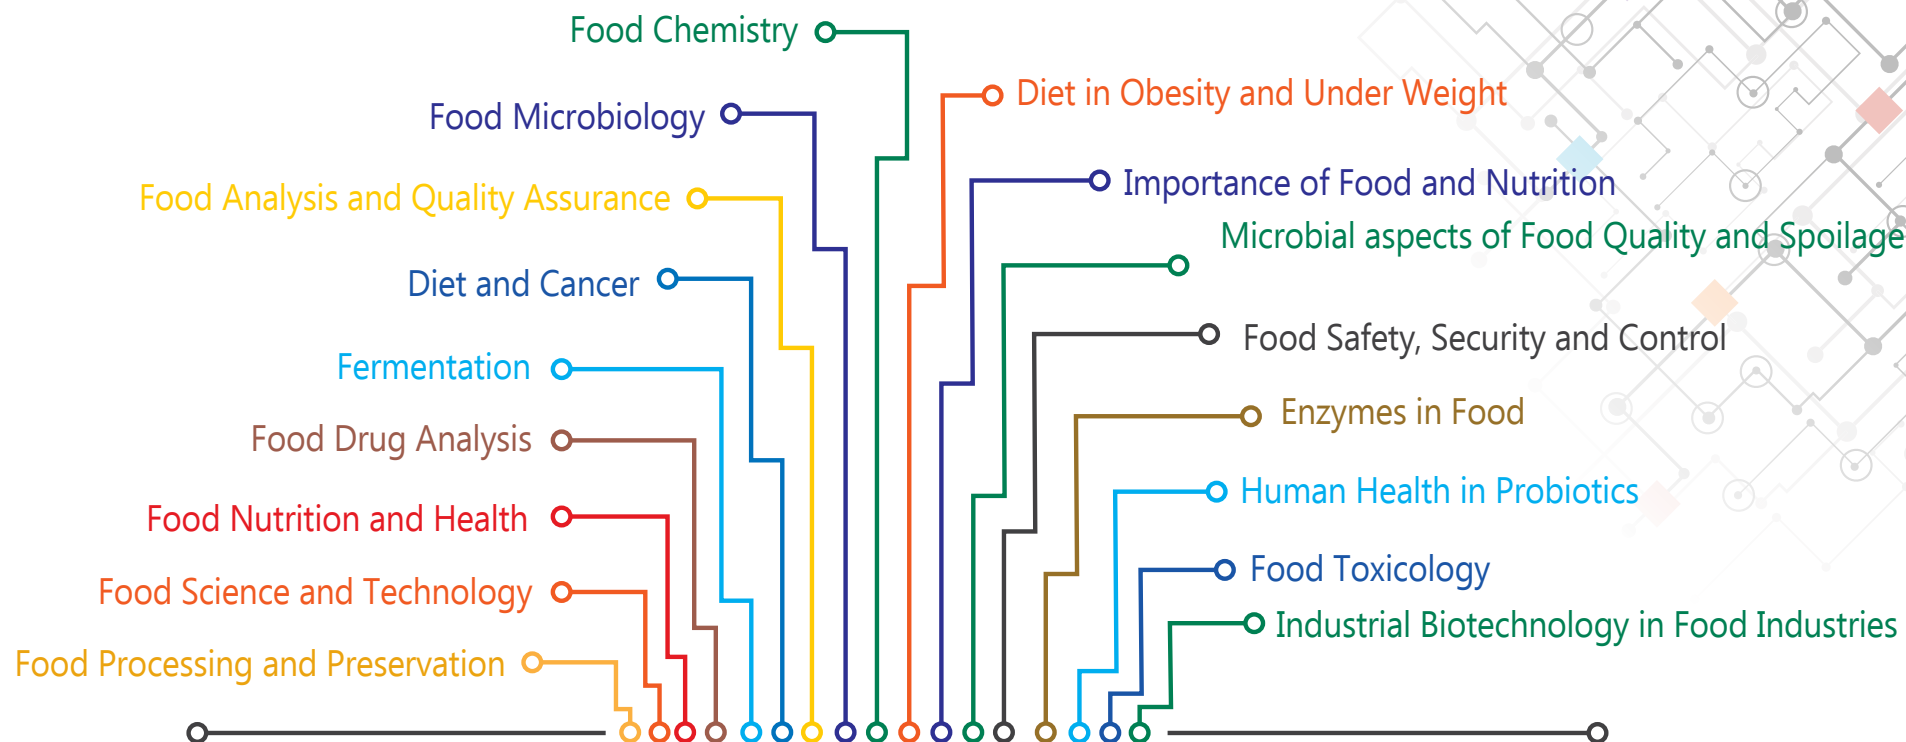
Food Chemistry

Food Microbiology

Food Analysis and Quality Assurance

Diet and Cancer

Fermentation

Food Drug Analysis

Food Nutrition and Health

Food Science and Technology

Food Processing and Preservation

Diet in Obesity and Under Weight

Importance of Food and Nutrition

Microbial aspects of Food Quality and Spoilage

Food Safety, Security and Control

Enzymes in Food

Human Health in Probiotics

Food Toxicology

Industrial Biotechnology in Food Industries